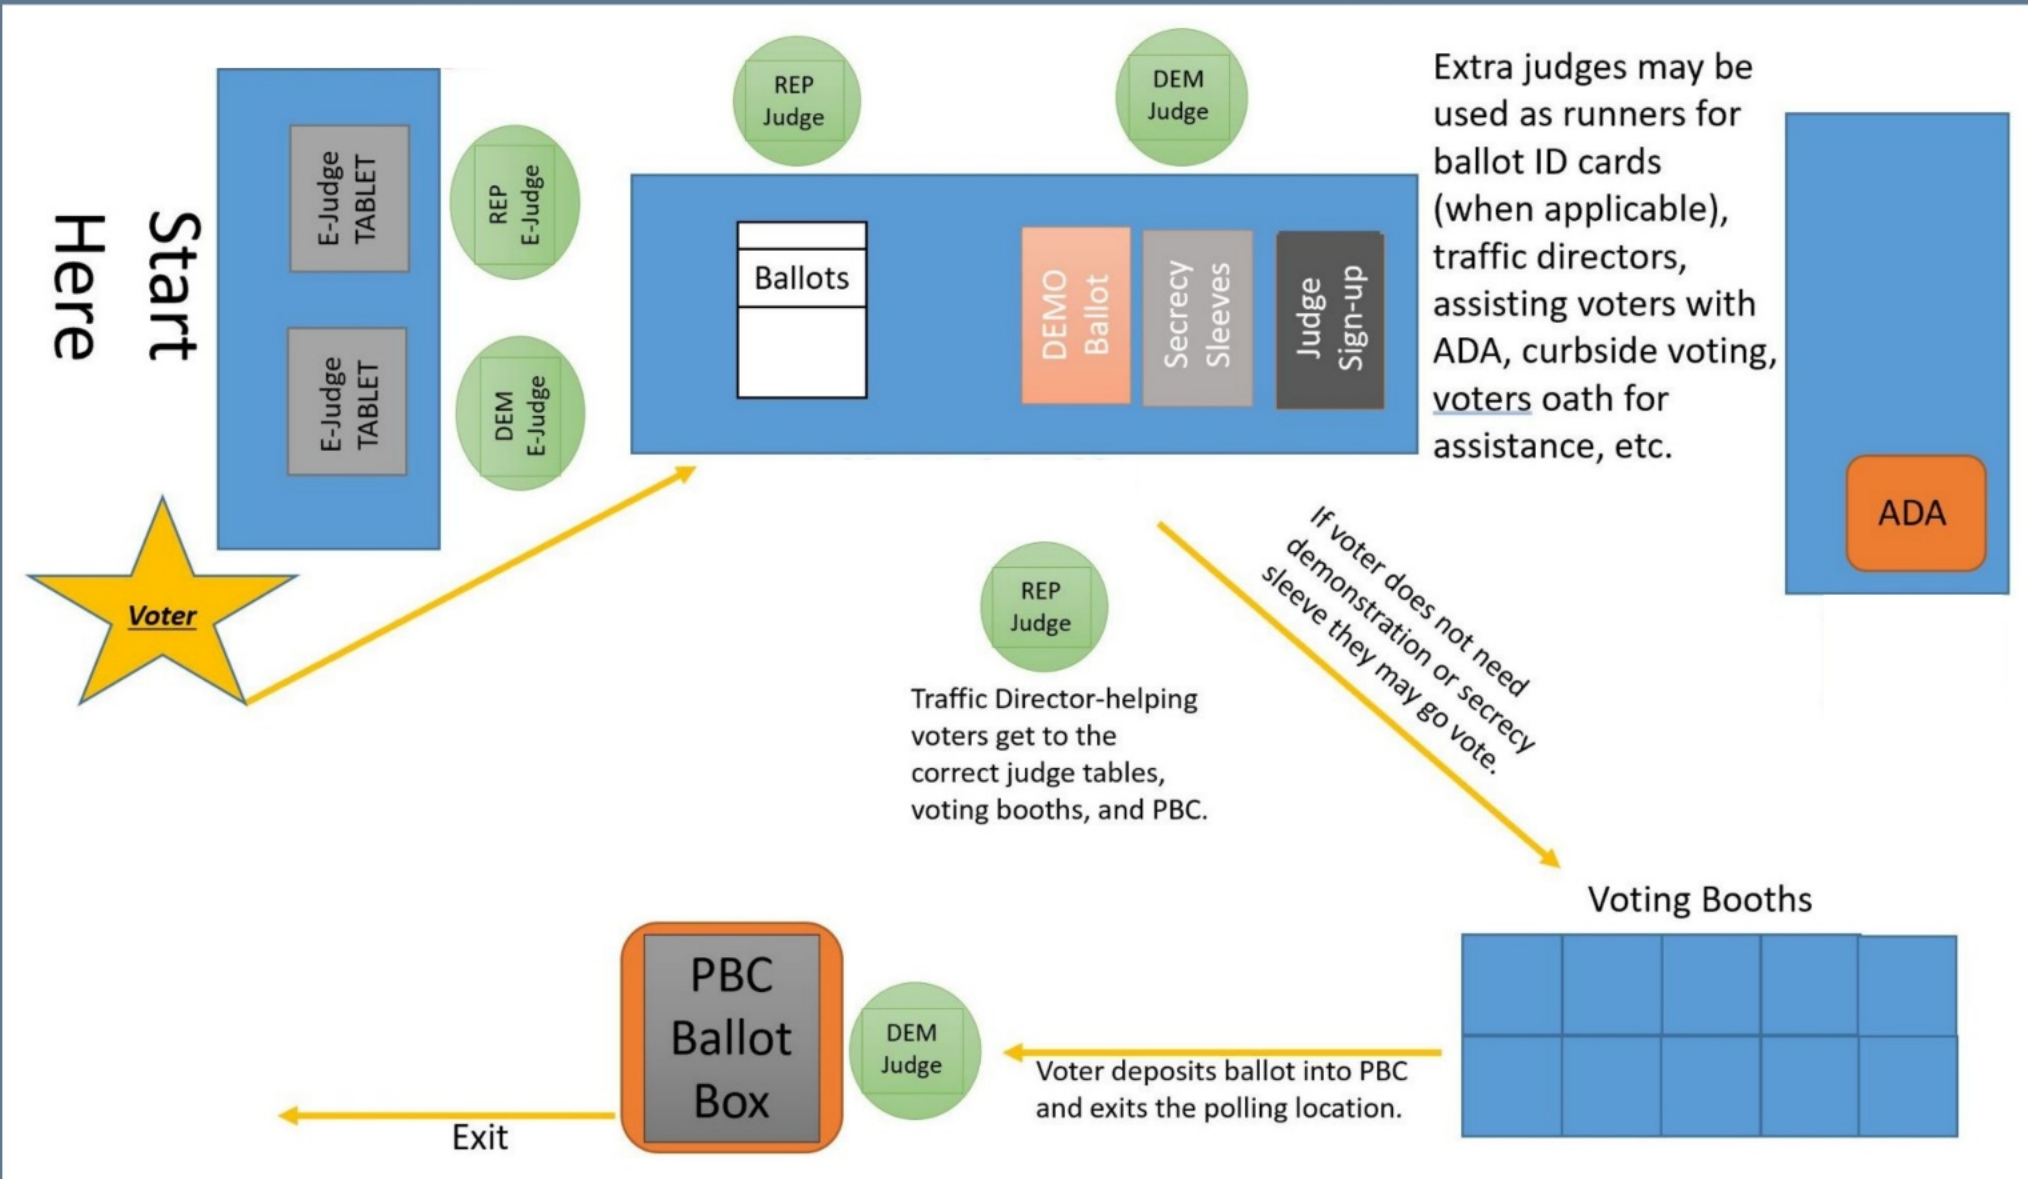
Start Here

E-Judge TABLET

E-Judge TABLET

REP E-Judge

DEM E-Judge

Voter

REP Judge

DEM Judge

Ballots

DEMO Ballot

Secrecy Sleeves

Judge Sign-up

Extra judges may be used as runners for ballot ID cards (when applicable), traffic directors, assisting voters with ADA, curbside voting, voters oath for assistance, etc.

ADA

REP Judge

Traffic Director-helping voters get to the correct judge tables, voting booths, and PBC.

If voter does not need demonstration or secrecy sleeve they may go vote.

Voting Booths

PBC Ballot Box

DEM Judge

Voter deposits ballot into PBC and exits the polling location.

Exit